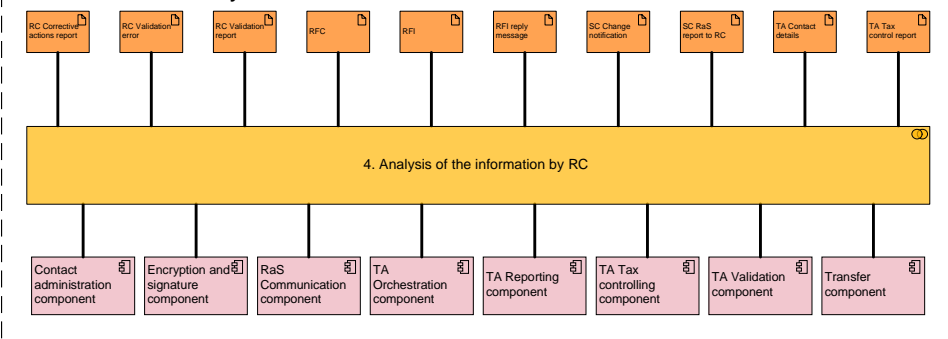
RC Corrective actions report

RC Validation error

RC Validation report

RFC

RFI

RFI reply message

SC Change notification

SC RaS report to RC

TA Contact details

TA Tax control report

4. Analysis of the information by RC

Contact administration component

Encryption and signature component

RaS Communication component

TA Orchestration component

TA Reporting component

TA Tax controlling component

TA Validation component

Transfer component